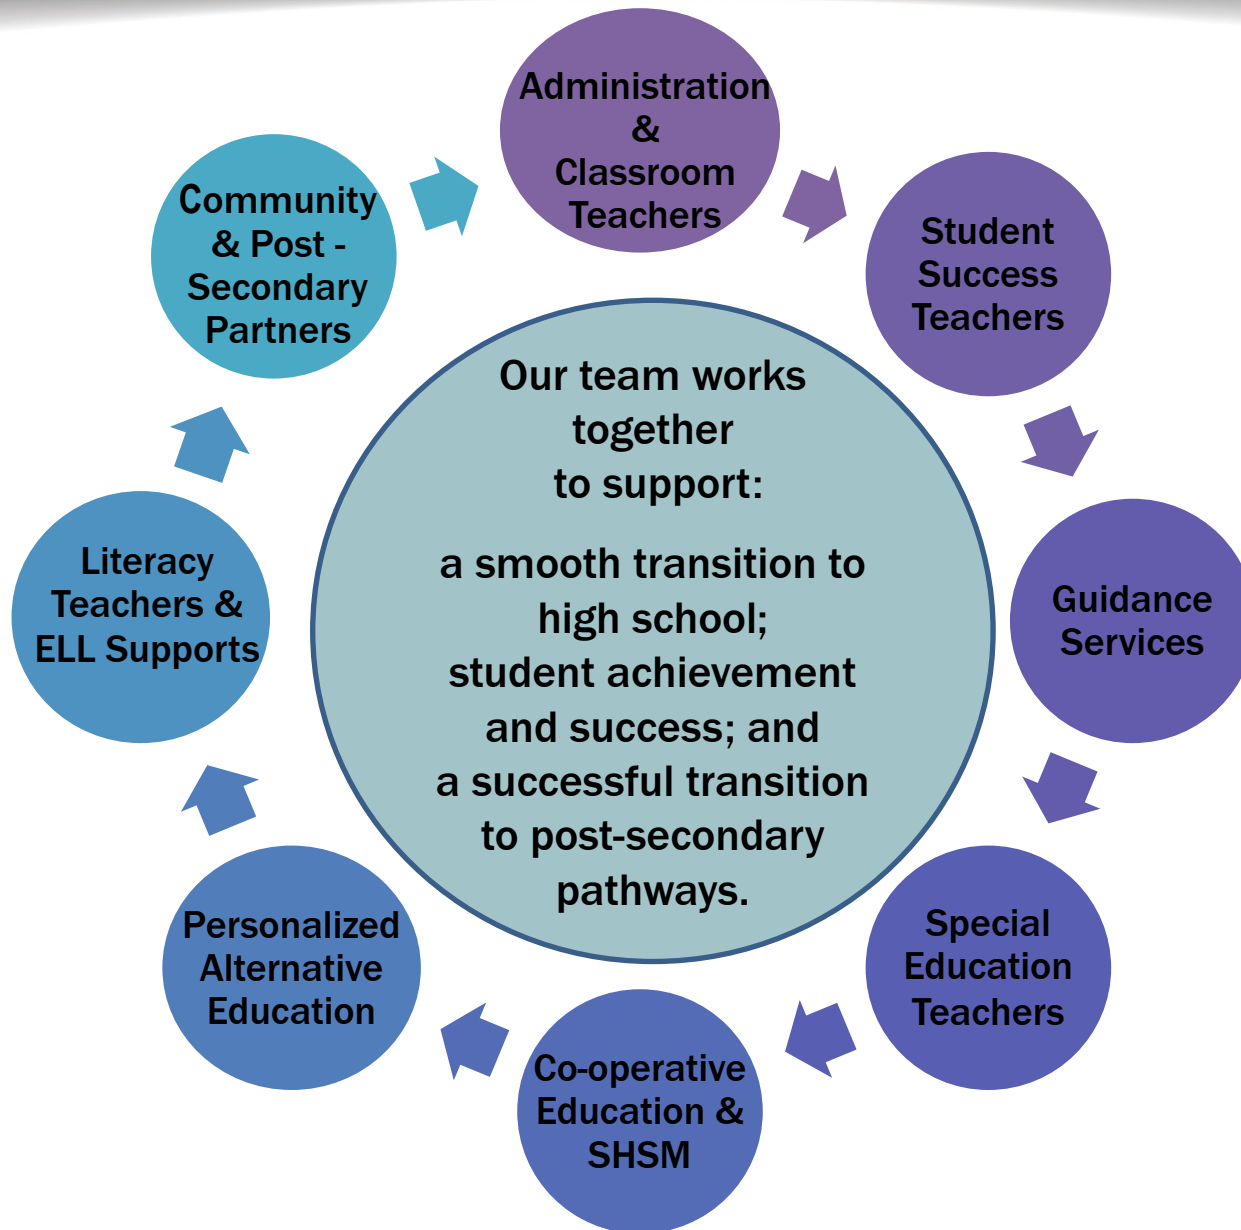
Administration & Classroom Teachers

Student Success Teachers

Guidance Services

Special Education Teachers

Co-operative Education & SHSM

Personalized Alternative Education

Literacy Teachers & ELL Supports

Community & Post - Secondary Partners

Our team works together to support:

a smooth transition to high school; student achievement and success; and a successful transition to post-secondary pathways.